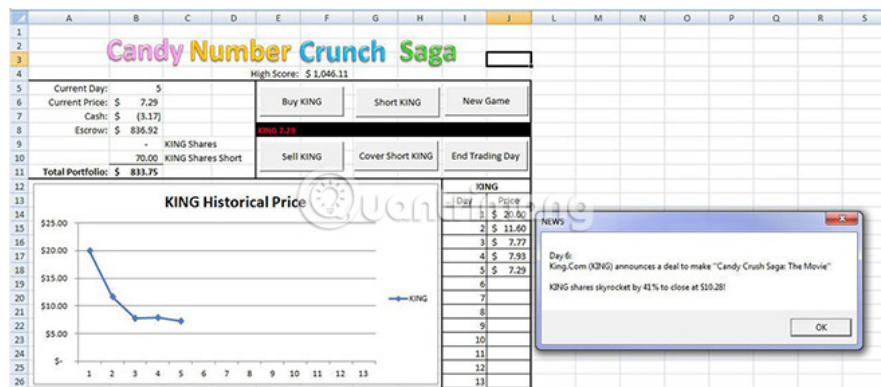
Candy Number Crunch Saga

High Score: $ 1,046.11

| Current Day: | 5 |
|---|---|
| Current Price: | $ 7.29 |
| Cash: | $ (3.17) |
| Escrow: | $ 836.92 |
| - | KING Shares |
| 70.00 | KING Shares Short |
| Total Portfolio: | $ 833.75 |

Buy KING
Short KING
New Game
KING 7.29
Sell KING
Cover Short KING
End Trading Day

KING Historical Price

$25.00
$20.00
$15.00
$10.00
$5.00
$-

1 2 3 4 5 6 7 8 9 10 11 12 13

KING

KING

| Day | Price |
|---|---|
| 1 | $ 20.00 |
| 2 | $ 11.60 |
| 3 | $ 7.77 |
| 4 | $ 7.93 |
| 5 | $ 7.29 |
| 6 | |
| 7 | |
| 8 | |
| 9 | |
| 10 | |
| 11 | |
| 12 | |
| 13 | |

NEWS

Day 6:
King.Com (KING) announces a deal to make "Candy Crush Saga: The Movie"

KING shares skyrocket by 41% to close at $10.28!

OK